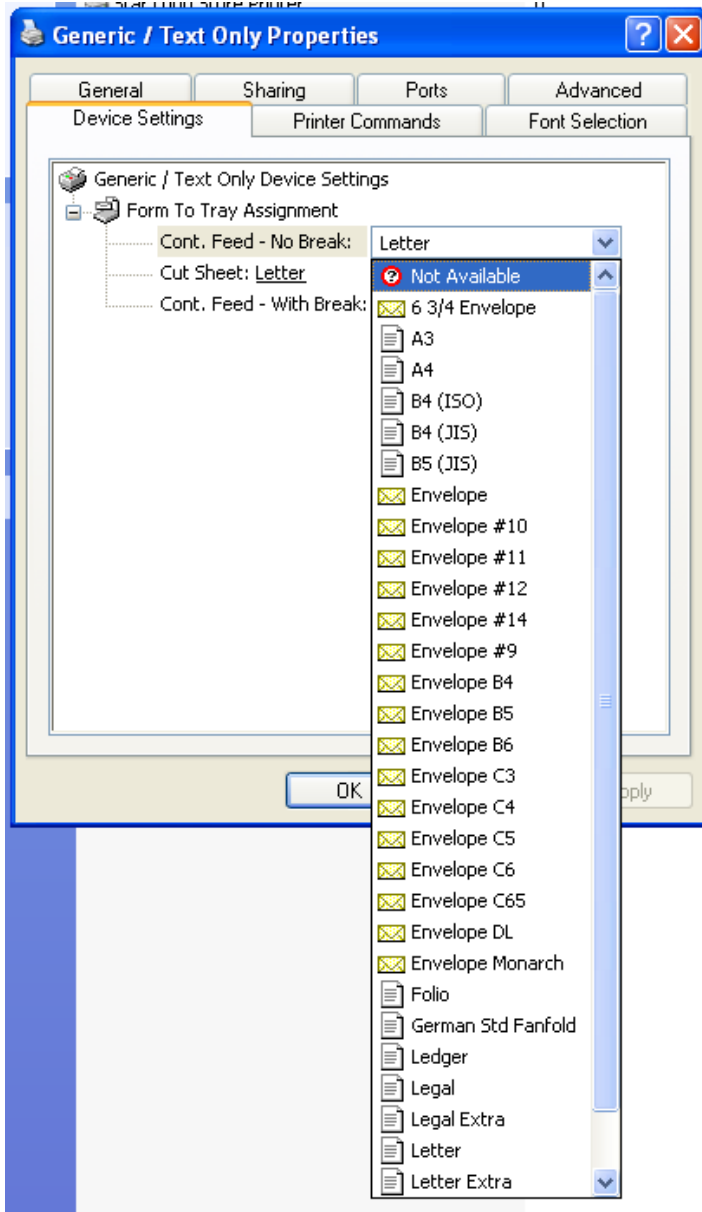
Generic / Text Only Properties

General
Sharing
Ports
Advanced
Device Settings
Printer Commands
Font Selection

Generic / Text Only Device Settings
Form To Tray Assignment
Cont. Feed - No Break: Letter
Cut Sheet: Letter
Cont. Feed - With Break:

Not Available
6 3/4 Envelope
A3
A4
B4 (ISO)
B4 (JIS)
B5 (JIS)
Envelope
Envelope #10
Envelope #11
Envelope #12
Envelope #14
Envelope #9
Envelope B4
Envelope B5
Envelope B6
Envelope C3
Envelope C4
Envelope C5
Envelope C6
Envelope C65
Envelope DL
Envelope Monarch
Folio
German Std Fanfold
Ledger
Legal
Legal Extra
Letter
Letter Extra

OK
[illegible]pply